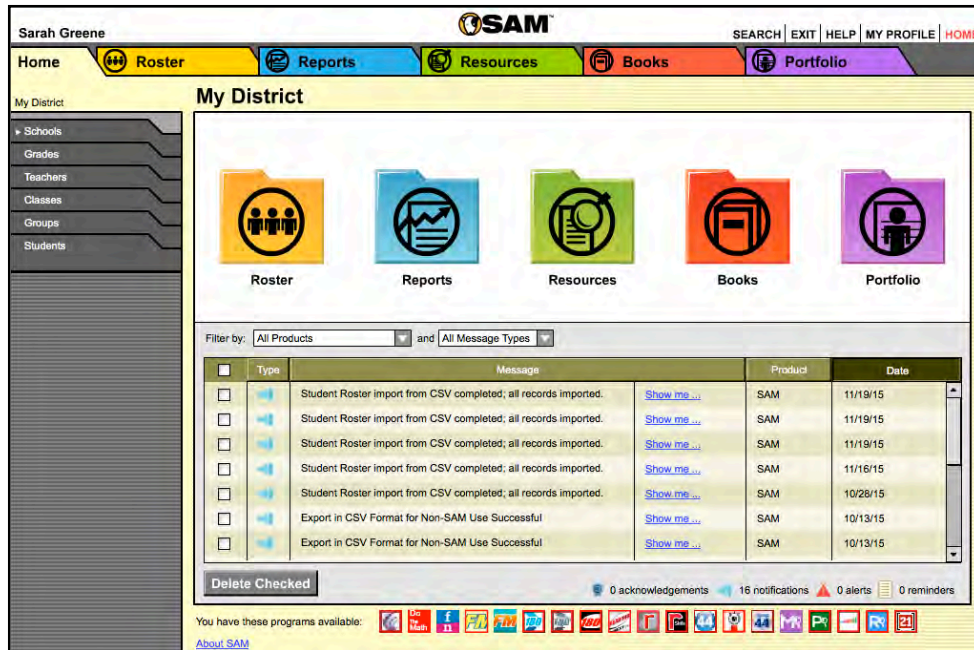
Sarah Greene

SAM™

SEARCH | EXIT | HELP | MY PROFILE | HOM

Home | Roster | Reports | Resources | Books | Portfolio

My District

Schools
Grades
Teachers
Classes
Groups
Students

My District

Roster | Reports | Resources | Books | Portfolio

Filter by: All Products and All Message Types

| | Type | Message | | Product | Date |
|---|---|---|---|---|---|
| ☐ | | Student Roster import from CSV completed; all records imported. | Show me ... | SAM | 11/19/15 |
| ☐ | | Student Roster import from CSV completed; all records imported. | Show me ... | SAM | 11/19/15 |
| ☐ | | Student Roster import from CSV completed; all records imported. | Show me ... | SAM | 11/19/15 |
| ☐ | | Student Roster import from CSV completed; all records imported. | Show me ... | SAM | 11/16/15 |
| ☐ | | Student Roster import from CSV completed; all records imported. | Show me ... | SAM | 10/28/15 |
| ☐ | | Export in CSV Format for Non-SAM Use Successful | Show me ... | SAM | 10/13/15 |
| ☐ | | Export in CSV Format for Non-SAM Use Successful | Show me ... | SAM | 10/13/15 |

Delete Checked

0 acknowledgements 16 notifications 0 alerts 0 reminders

You have these programs available:

About SAM